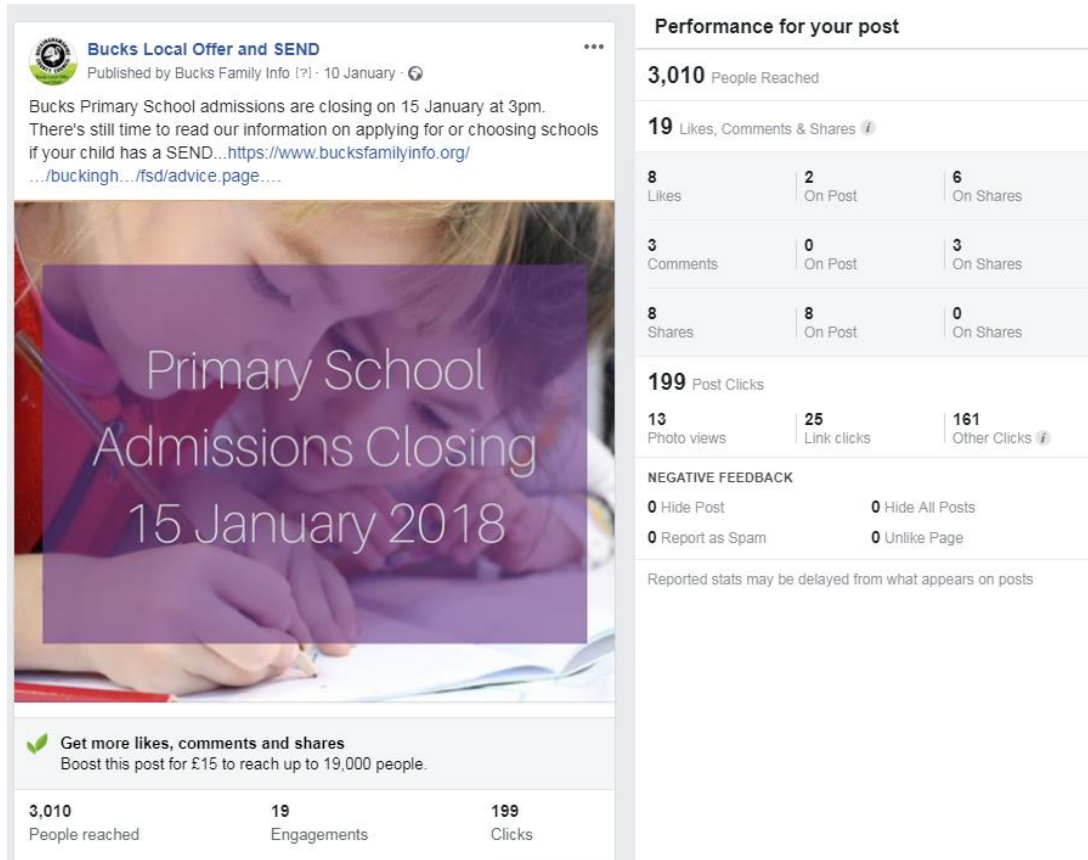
Bucks Local Offer and SEND
Published by Bucks Family Info [?] · 10 January ·

Bucks Primary School admissions are closing on 15 January at 3pm. There's still time to read our information on applying for or choosing schools if your child has a SEND...https://www.bucksfamilyinfo.org/…/buckingh…/fsd/advice.page….

Primary School Admissions Closing 15 January 2018

Get more likes, comments and shares
Boost this post for £15 to reach up to 19,000 people.

3,010 People reached
19 Engagements
199 Clicks

Performance for your post

3,010 People Reached

19 Likes, Comments & Shares

| | | |
|---|---|---|
| 8 Likes | 2 On Post | 6 On Shares |
| 3 Comments | 0 On Post | 3 On Shares |
| 8 Shares | 8 On Post | 0 On Shares |

199 Post Clicks

| | | |
|---|---|---|
| 13 Photo views | 25 Link clicks | 161 Other Clicks |

NEGATIVE FEEDBACK
0 Hide Post
0 Hide All Posts
0 Report as Spam
0 Unlike Page

Reported stats may be delayed from what appears on posts